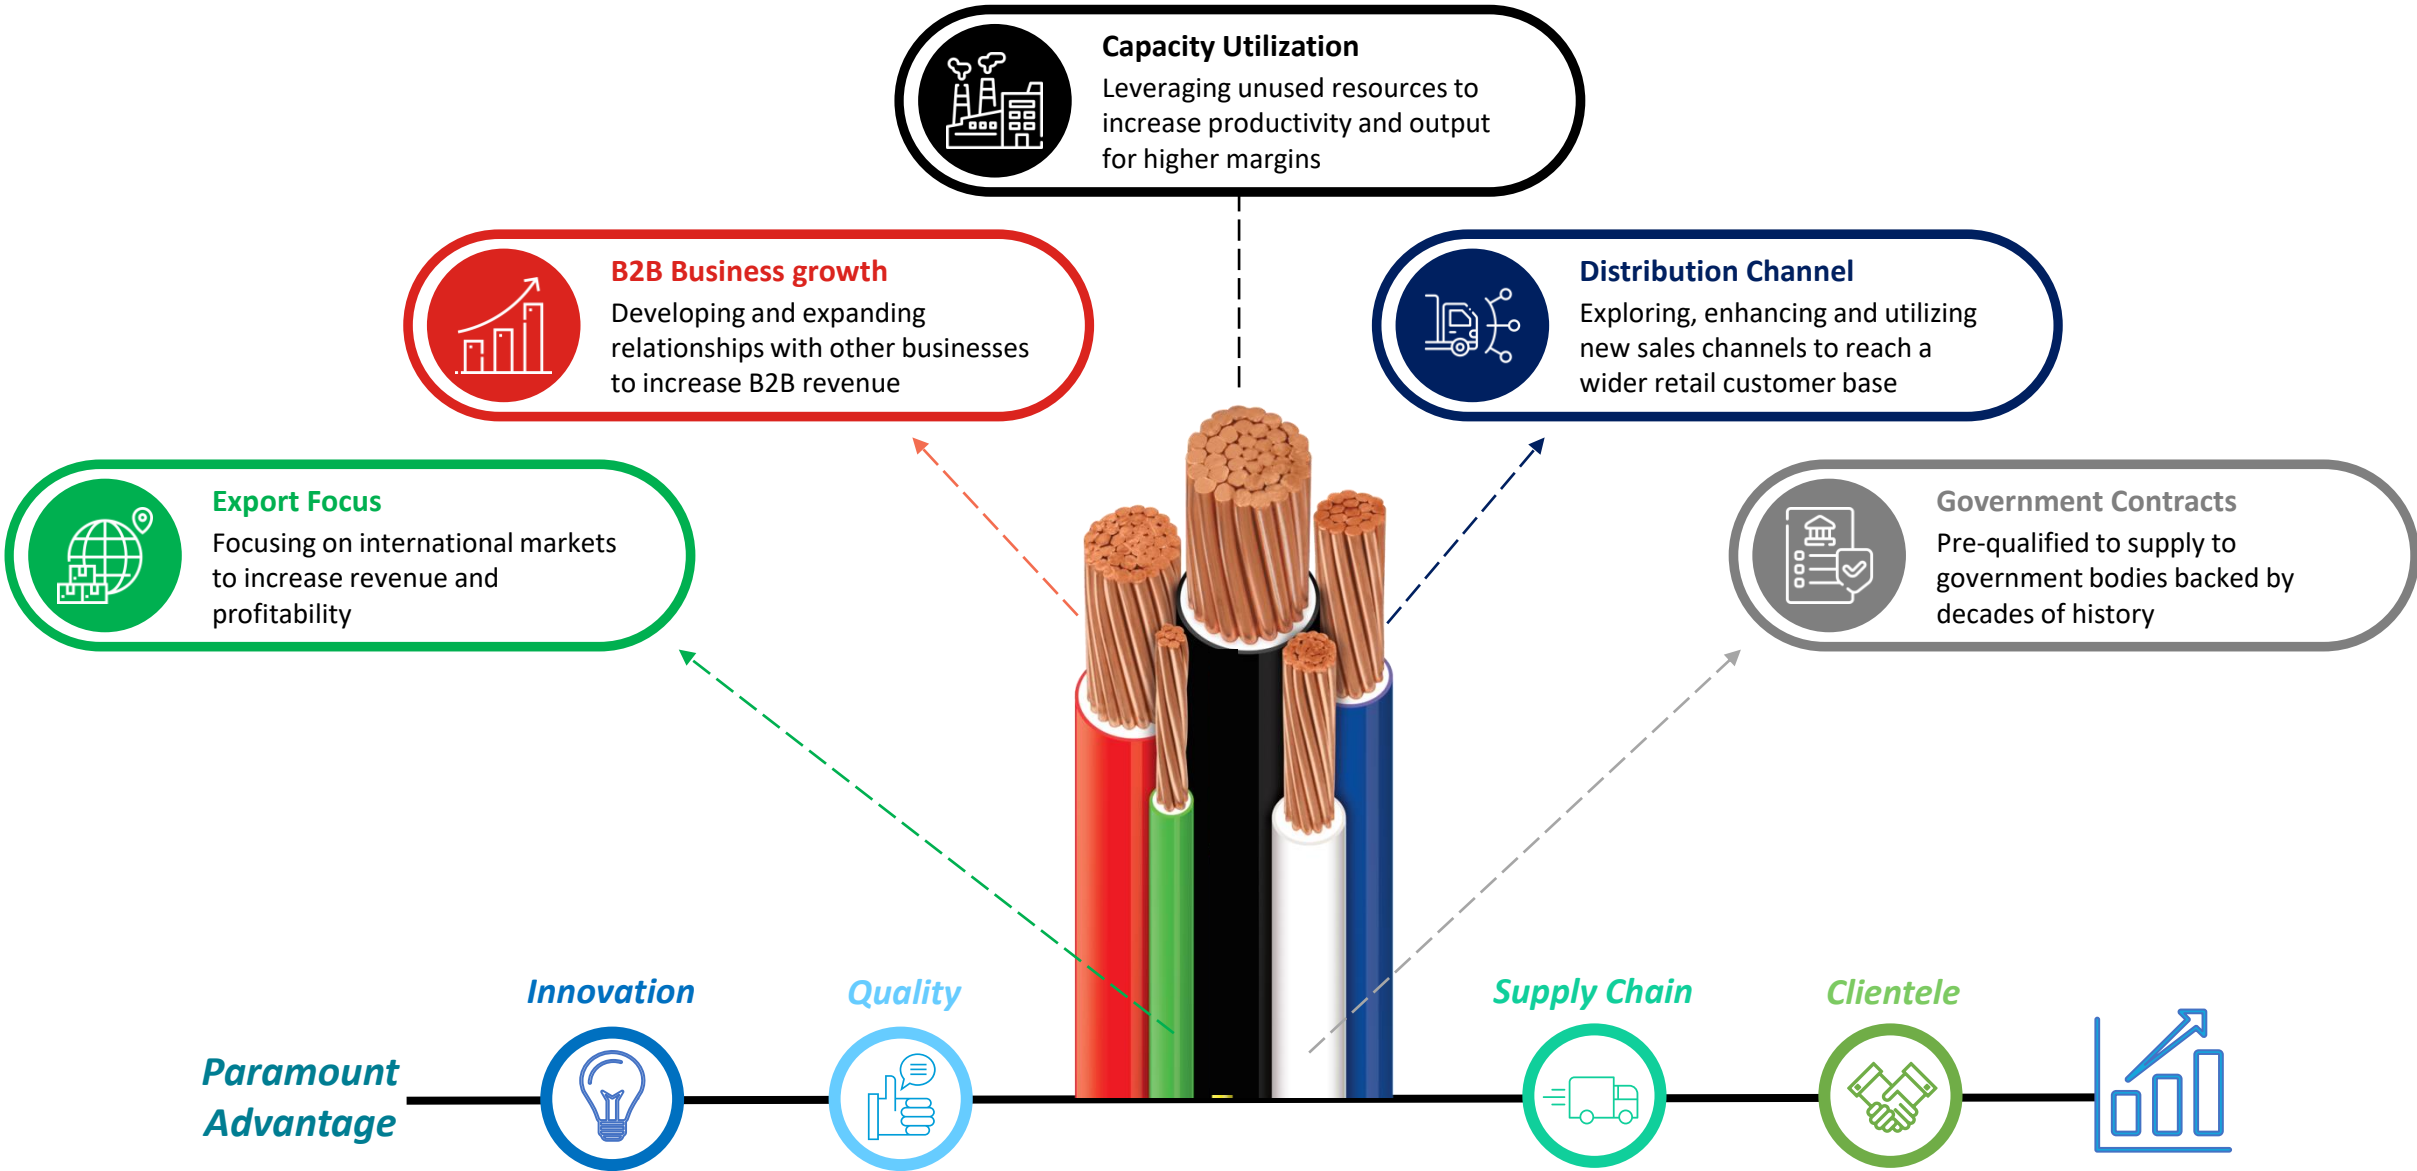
Capacity Utilization
Leveraging unused resources to increase productivity and output for higher margins

B2B Business growth
Developing and expanding relationships with other businesses to increase B2B revenue

Distribution Channel
Exploring, enhancing and utilizing new sales channels to reach a wider retail customer base

Export Focus
Focusing on international markets to increase revenue and profitability

Government Contracts
Pre-qualified to supply to government bodies backed by decades of history

Innovation

Quality

Supply Chain

Clientele

Paramount Advantage